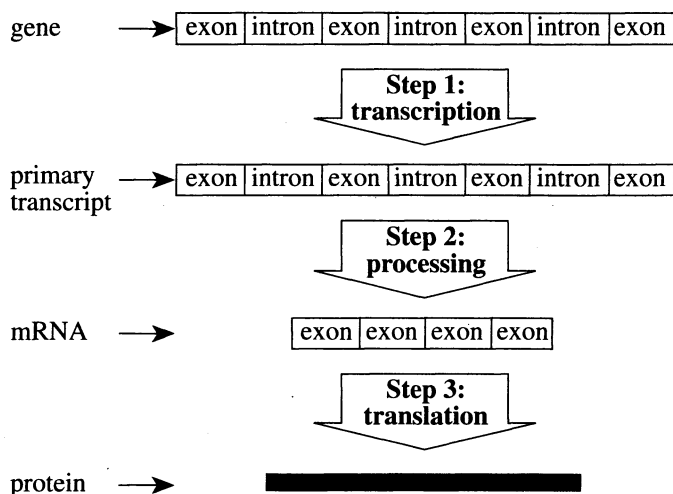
gene

| exon | intron | exon | intron | exon | intron | exon |
|---|---|---|---|---|---|---|

Step 1: transcription

primary transcript

| exon | intron | exon | intron | exon | intron | exon |
|---|---|---|---|---|---|---|

Step 2: processing

mRNA

| exon | exon | exon | exon |
|---|---|---|---|

Step 3: translation

protein